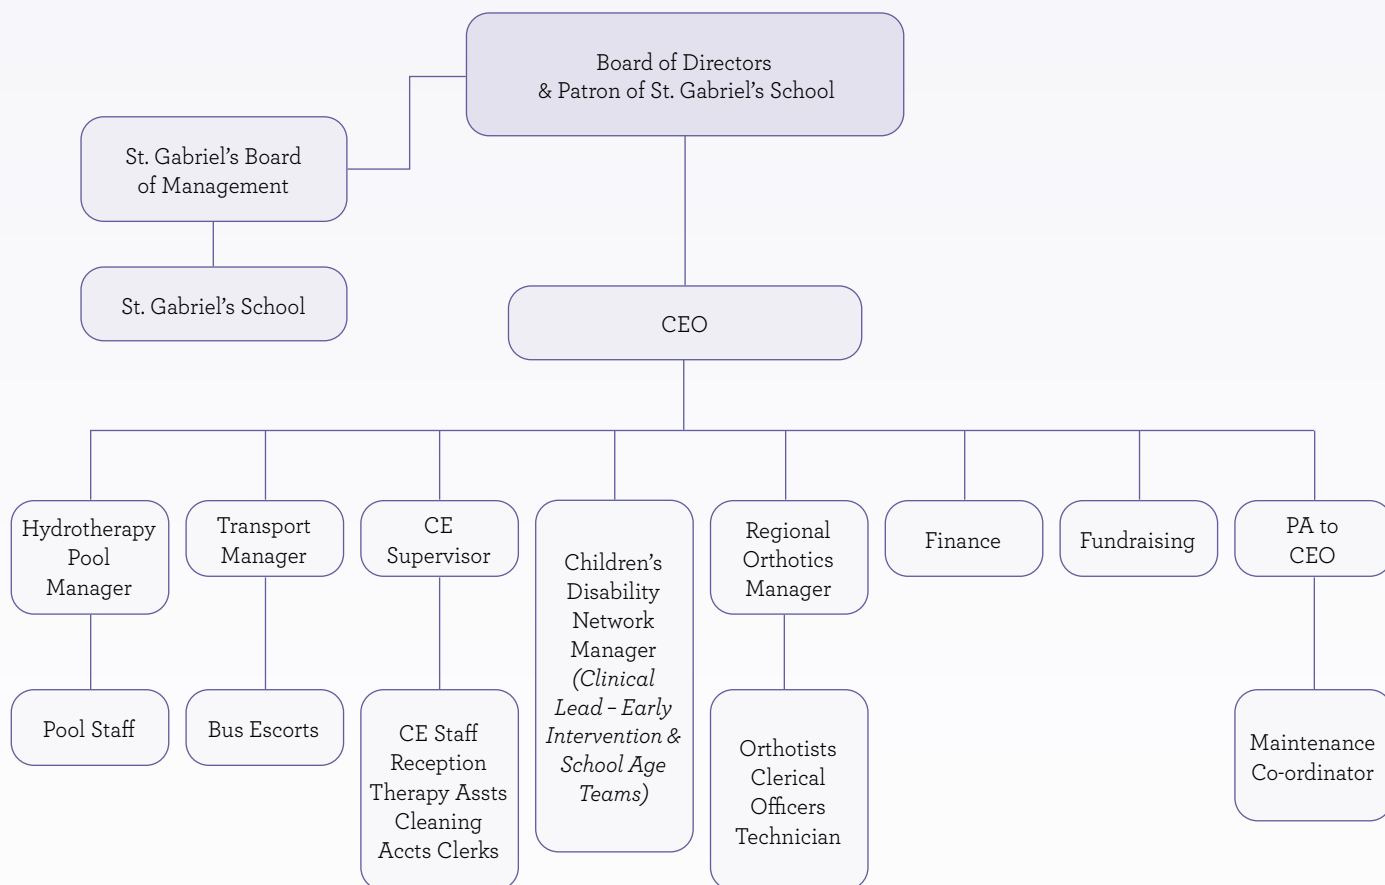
Board of Directors
& Patron of St. Gabriel's School

St. Gabriel's Board of Management

St. Gabriel's School

CEO

Hydrotherapy Pool Manager

Pool Staff

Transport Manager

Bus Escorts

CE Supervisor

CE Staff
Reception
Therapy Assts
Cleaning
Accts Clerks

Children's Disability Network Manager *(Clinical Lead – Early Intervention & School Age Teams)*

Regional Orthotics Manager

Orthotists
Clerical Officers
Technician

Finance

Fundraising

PA to CEO

Maintenance Co-ordinator